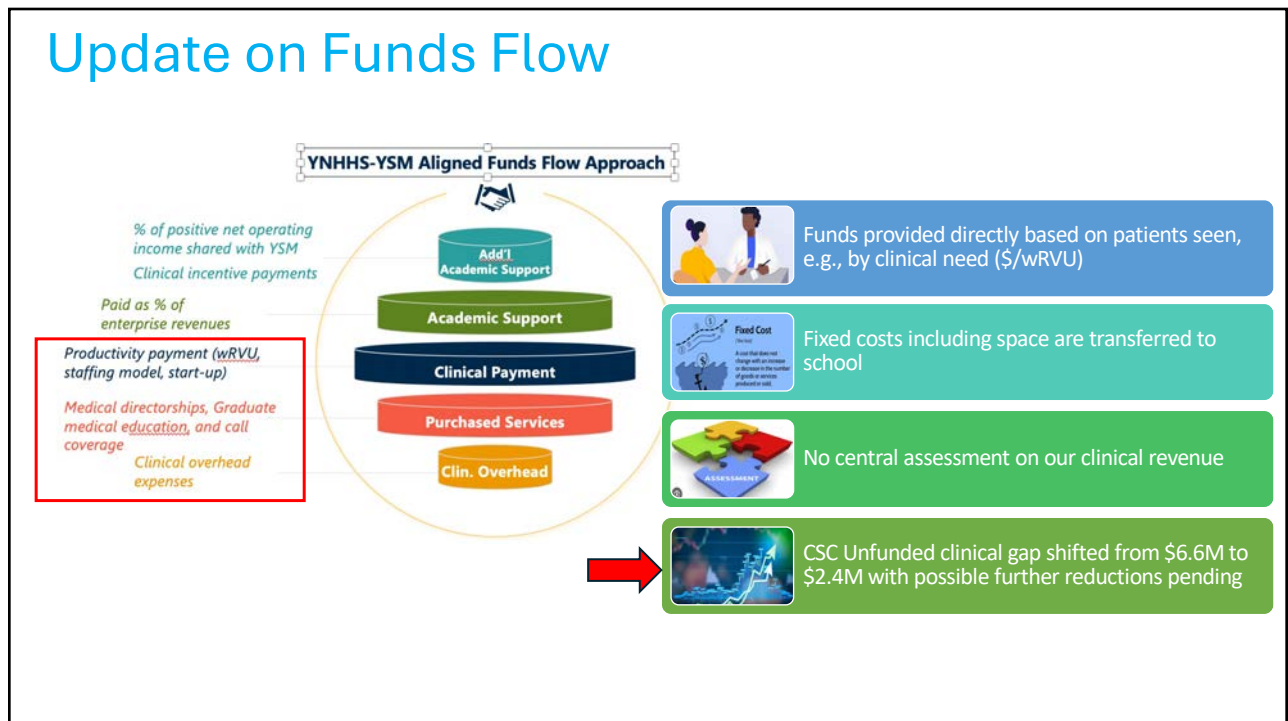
Update on Funds Flow

YNHHS-YSM Aligned Funds Flow Approach

% of positive net operating income shared with YSM

Clinical incentive payments

Add'l Academic Support

Paid as % of enterprise revenues

Academic Support

Productivity payment (wRVU, staffing model, start-up)

Clinical Payment

Medical directorships, Graduate medical education, and call coverage

Purchased Services

Clinical overhead expenses

Clin. Overhead

Funds provided directly based on patients seen, e.g., by clinical need ($/wRVU)

Fixed Cost

A cost that does not change with an increase or decrease in the number of goods or services produced or sold.

Fixed costs including space are transferred to school

ASSESSMENT

No central assessment on our clinical revenue

CSC Unfunded clinical gap shifted from $6.6M to $2.4M with possible further reductions pending